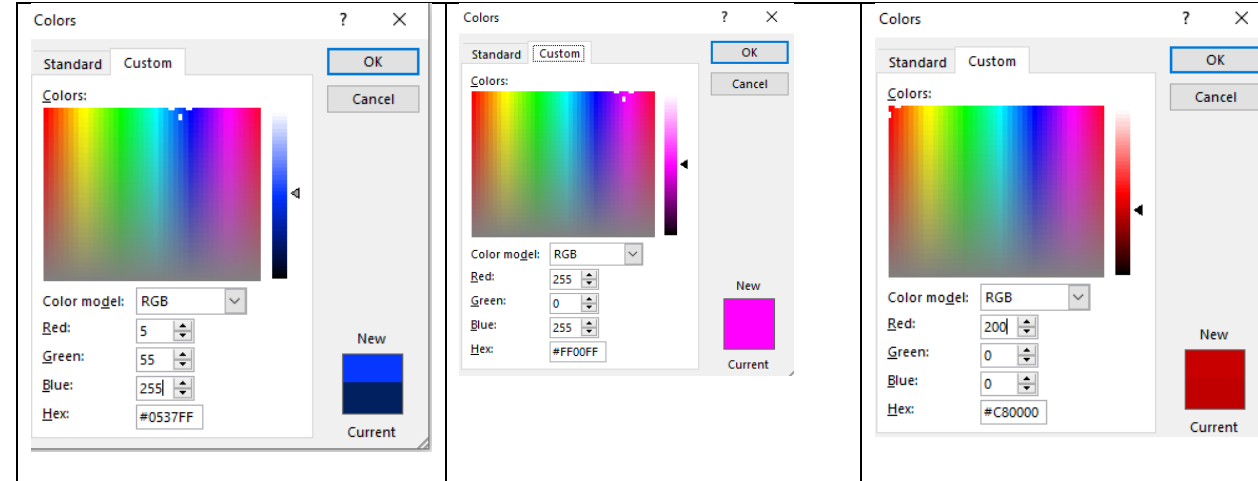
Colors ? ×

Standard Custom

Colors:

Color model: RGB

Red: 5

Green: 55

Blue: 255

Hex: #0537FF

OK

Cancel

New

Current

Colors ? ×

Standard Custom

Colors:

Color model: RGB

Red: 255

Green: 0

Blue: 255

Hex: #FF00FF

OK

Cancel

New

Current

Colors ? ×

Standard Custom

Colors:

Color model: RGB

Red: 200

Green: 0

Blue: 0

Hex: #C80000

OK

Cancel

New

Current